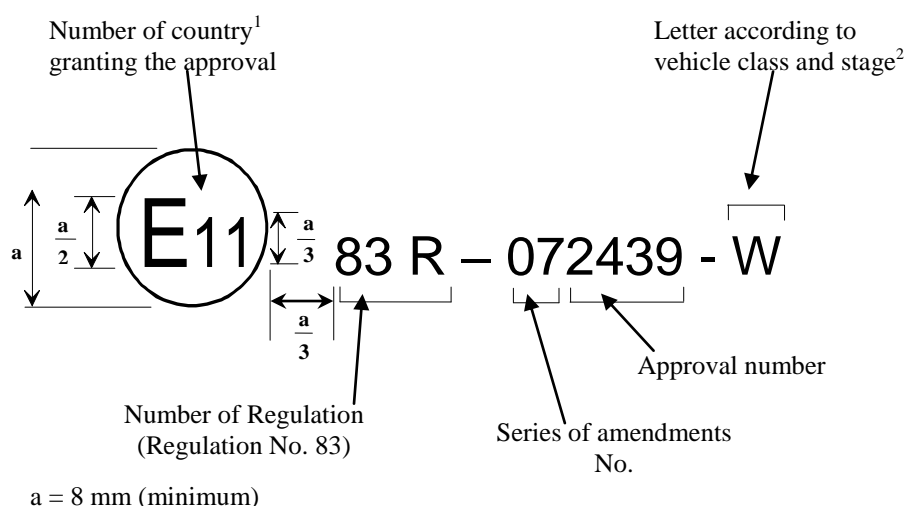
Number of country$^1$ granting the approval

Letter according to vehicle class and stage$^2$

a

$\frac{a}{2}$

E11

$\frac{a}{3}$

83 R – 072439 - W

$\frac{a}{3}$

Approval number

Number of Regulation (Regulation No. 83)

Series of amendments No.

a = 8 mm (minimum)